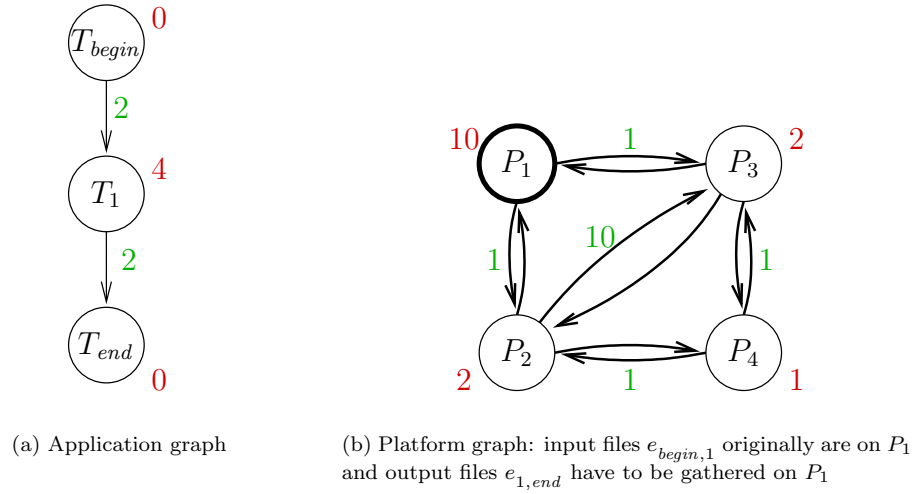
$T_{begin}$ 0

2

$T_1$ 4

2

$T_{end}$ 0

(a) Application graph

10 $P_1$ 1 $P_3$ 2

10

1 1

$P_2$ $P_4$

2 1 1

(b) Platform graph: input files $e_{begin,1}$ originally are on $P_1$ and output files $e_{1,end}$ have to be gathered on $P_1$